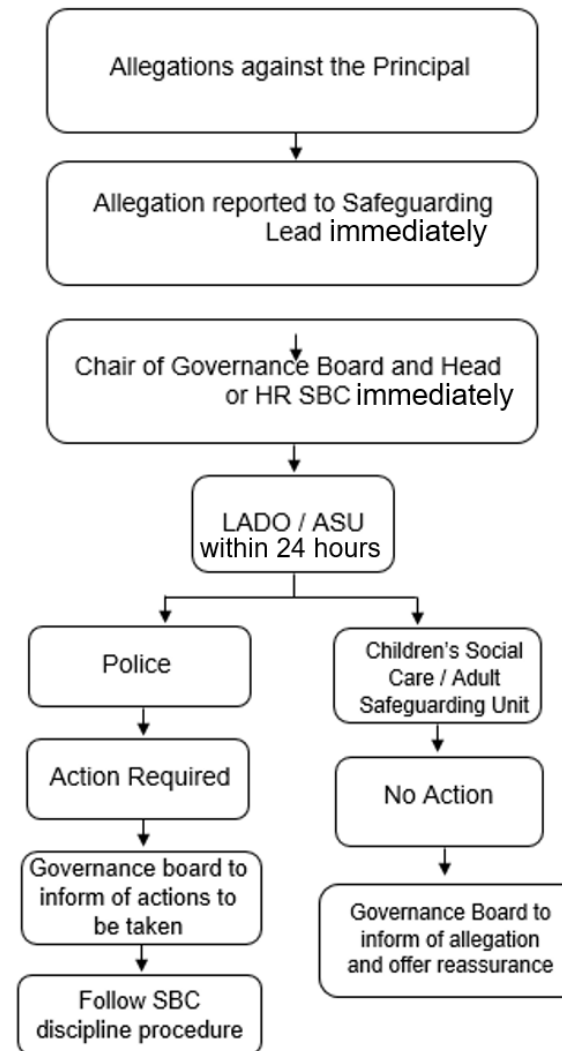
Allegations against the Principal

Allegation reported to Safeguarding Lead immediately

Chair of Governance Board and Head or HR SBC immediately

LADO / ASU within 24 hours

Police

Action Required

Governance board to inform of actions to be taken

Follow SBC discipline procedure

Children's Social Care / Adult Safeguarding Unit

No Action

Governance Board to inform of allegation and offer reassurance